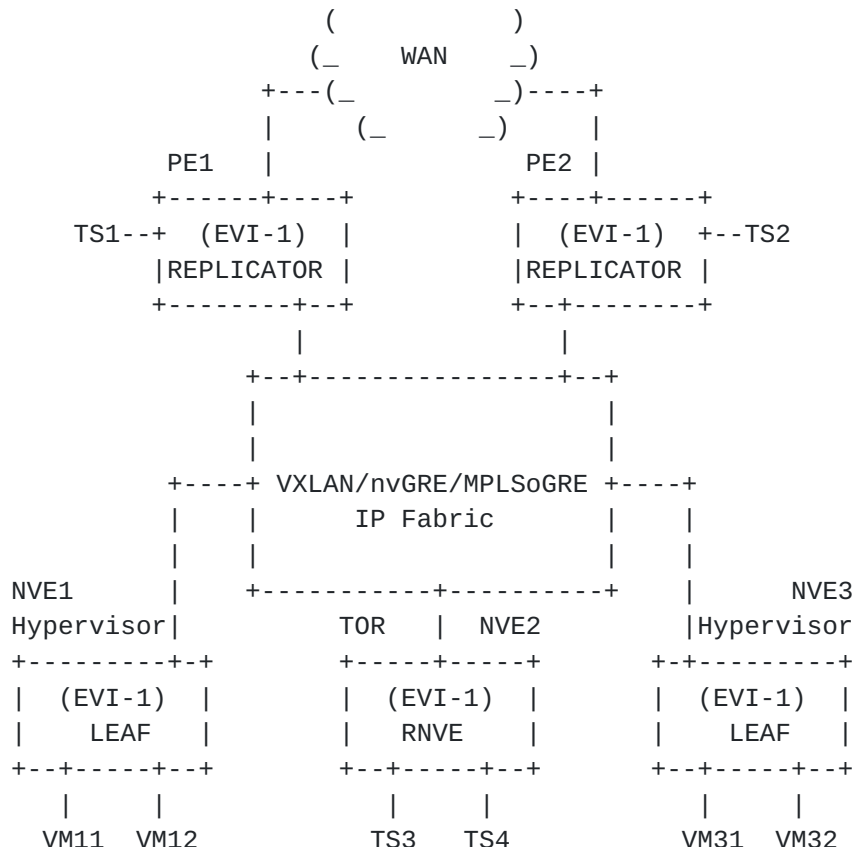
WAN

PE1

PE2

TS1

(EVI-1)

REPLICATOR

(EVI-1)

REPLICATOR

TS2

VXLAN/nvGRE/MPLSoGRE

IP Fabric

NVE1

Hypervisor

TOR

NVE2

NVE3

Hypervisor

(EVI-1)

LEAF

(EVI-1)

RNVE

(EVI-1)

LEAF

VM11

VM12

TS3

TS4

VM31

VM32